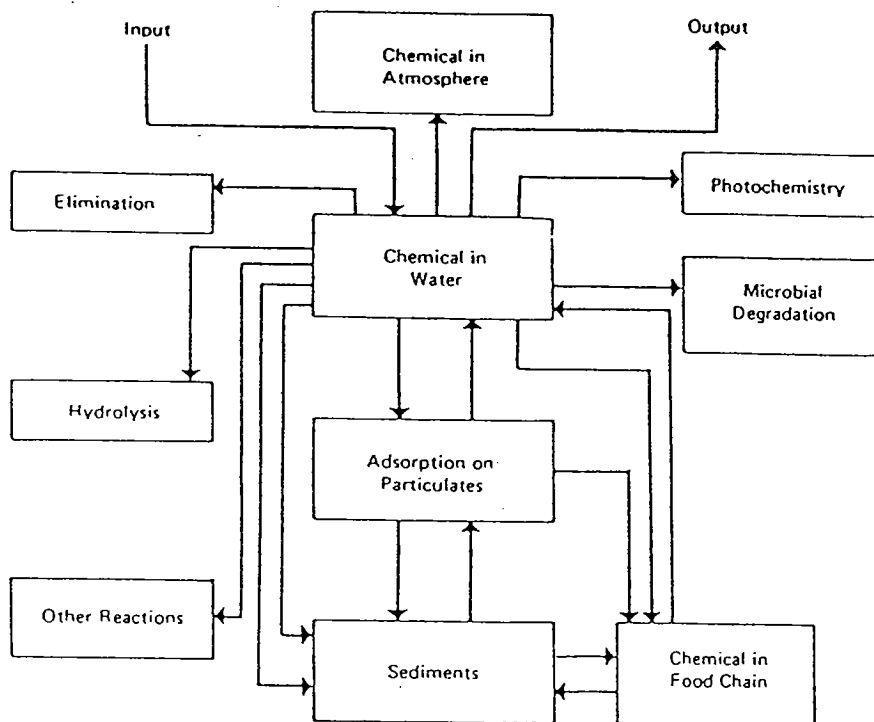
Input

Chemical in Atmosphere

Output

Elimination

Photochemistry

Chemical in Water

Microbial Degradation

Hydrolysis

Adsorption on Particulates

Other Reactions

Sediments

Chemical in Food Chain